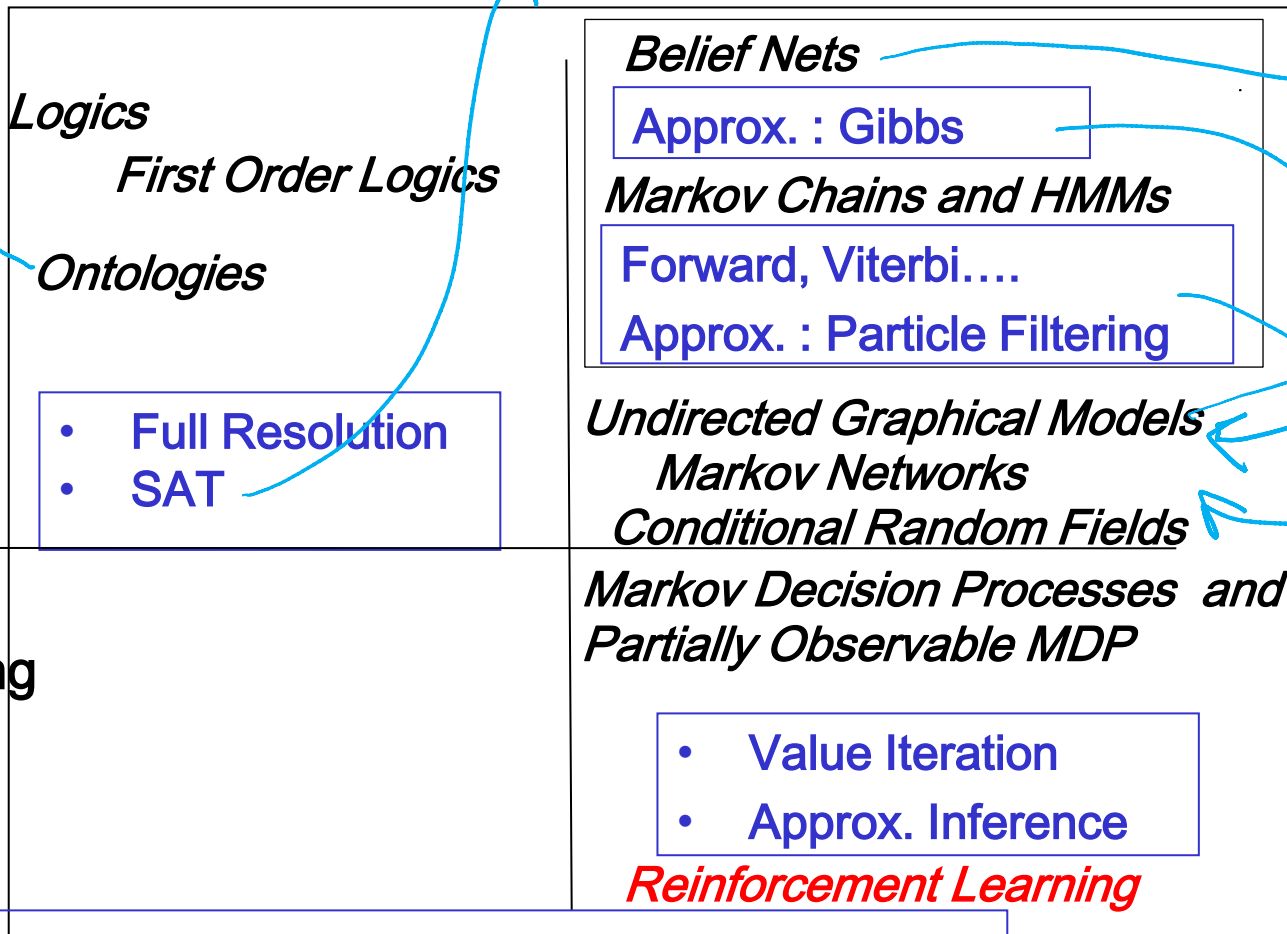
Logics

First Order Logics

Ontologies

- Full Resolution
- SAT

ng

Belief Nets

Approx. : Gibbs

Markov Chains and HMMs

Forward, Viterbi….

Approx. : Particle Filtering

Undirected Graphical Models

Markov Networks

Conditional Random Fields

Markov Decision Processes and Partially Observable MDP

- Value Iteration
- Approx. Inference

Reinforcement Learning